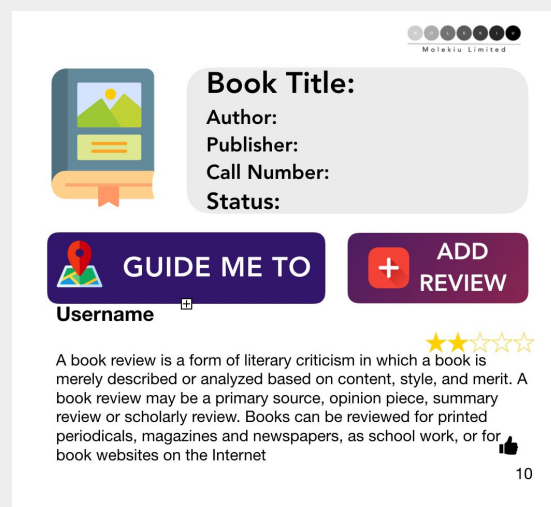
Molekiu Limited

Book Title:
Author:
Publisher:
Call Number:
Status:

GUIDE ME TO

ADD REVIEW

Username

A book review is a form of literary criticism in which a book is merely described or analyzed based on content, style, and merit. A book review may be a primary source, opinion piece, summary review or scholarly review. Books can be reviewed for printed periodicals, magazines and newspapers, as school work, or for book websites on the Internet

10